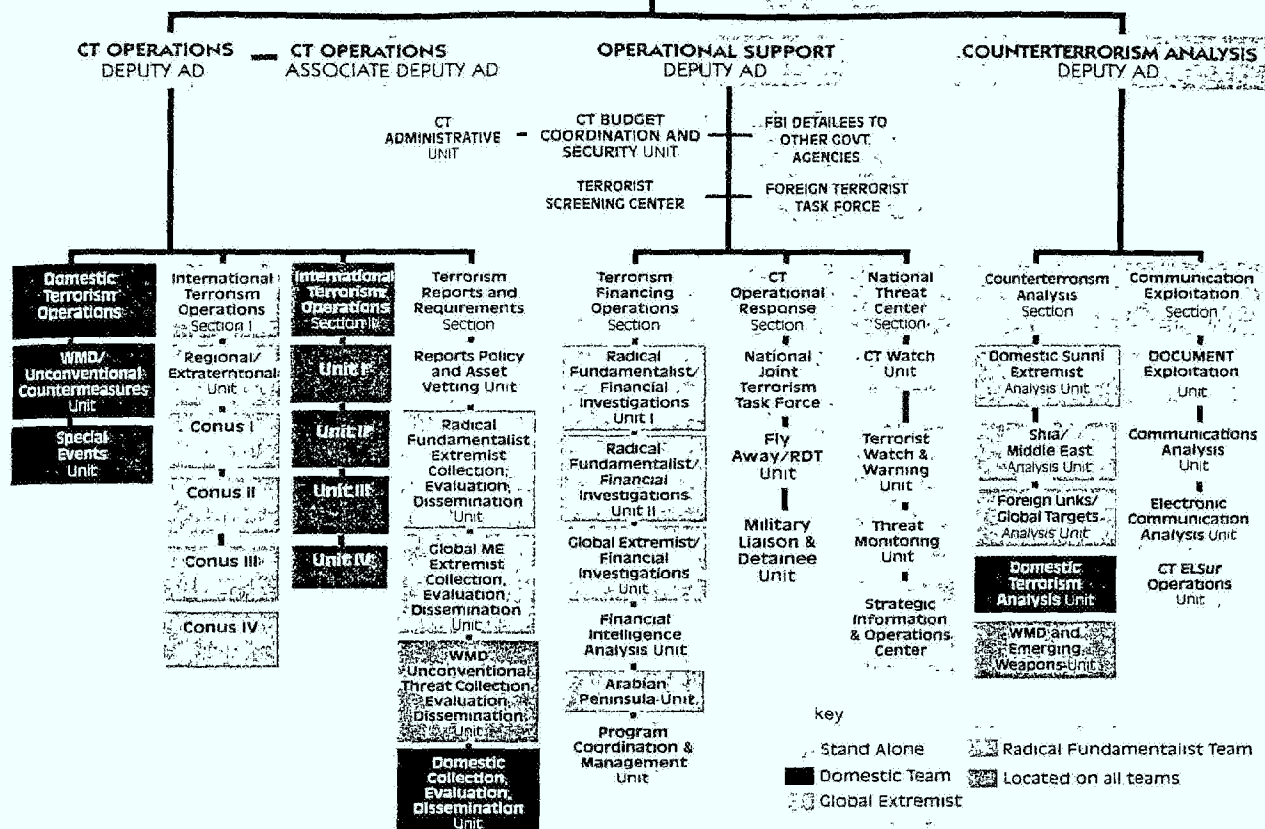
CT OPERATIONS
DEPUTY AD

CT OPERATIONS
ASSOCIATE DEPUTY AD

OPERATIONAL SUPPORT
DEPUTY AD

COUNTERTERRORISM ANALYSIS
DEPUTY AD

CT ADMINISTRATIVE UNIT

CT BUDGET COORDINATION AND SECURITY UNIT

FBI DETAILEES TO OTHER GOVT. AGENCIES

TERRORIST SCREENING CENTER

FOREIGN TERRORIST TASK FORCE

Domestic Terrorism Operations

WMD/ Unconventional Countermeasures Unit

Special Events Unit

International Terrorism Operations Section I

Regional/ Extraterritorial Unit

Conus I

Conus II

Conus III

Conus IV

International Terrorism Operations Section II

Unit I

Unit II

Unit III

Unit IV

Terrorism Reports and Requirements Section

Reports Policy and Asset Vetting Unit

Radical Fundamentalist Extremist Collection, Evaluation, Dissemination Unit

Global ME Extremist Collection, Evaluation, Dissemination Unit

WMD Unconventional Threat Collection Evaluation Dissemination Unit

Domestic Collection, Evaluation, Dissemination Unit

Terrorism Financing Operations Section

Radical Fundamentalist/ Financial Investigations Unit I

Radical Fundamentalist/ Financial Investigations Unit II

Global Extremist/ Financial Investigations Unit

Financial Intelligence Analysis Unit

Arabian Peninsula Unit

Program Coordination & Management Unit

CT Operational Response Section

National Joint Terrorism Task Force

Fly Away/RDT Unit

Military Liaison & Detainee Unit

National Threat Center Section

CT Watch Unit

Terrorist Watch & Warning Unit

Threat Monitoring Unit

Strategic Information & Operations Center

Counterterrorism Analysis Section

Domestic Sunni Extremist Analysis Unit

Shia/ Middle East Analysis Unit

Foreign Links/ Global Targets Analysis Unit

Domestic Terrorism Analysis Unit

WMD and Emerging Weapons Unit

Communication Exploitation Section

DOCUMENT Exploitation Unit

Communications Analysis Unit

Electronic Communication Analysis Unit

CT ELSur Operations Unit

key

Stand Alone

Domestic Team

Global Extremist

Radical Fundamentalist Team

Located on all teams